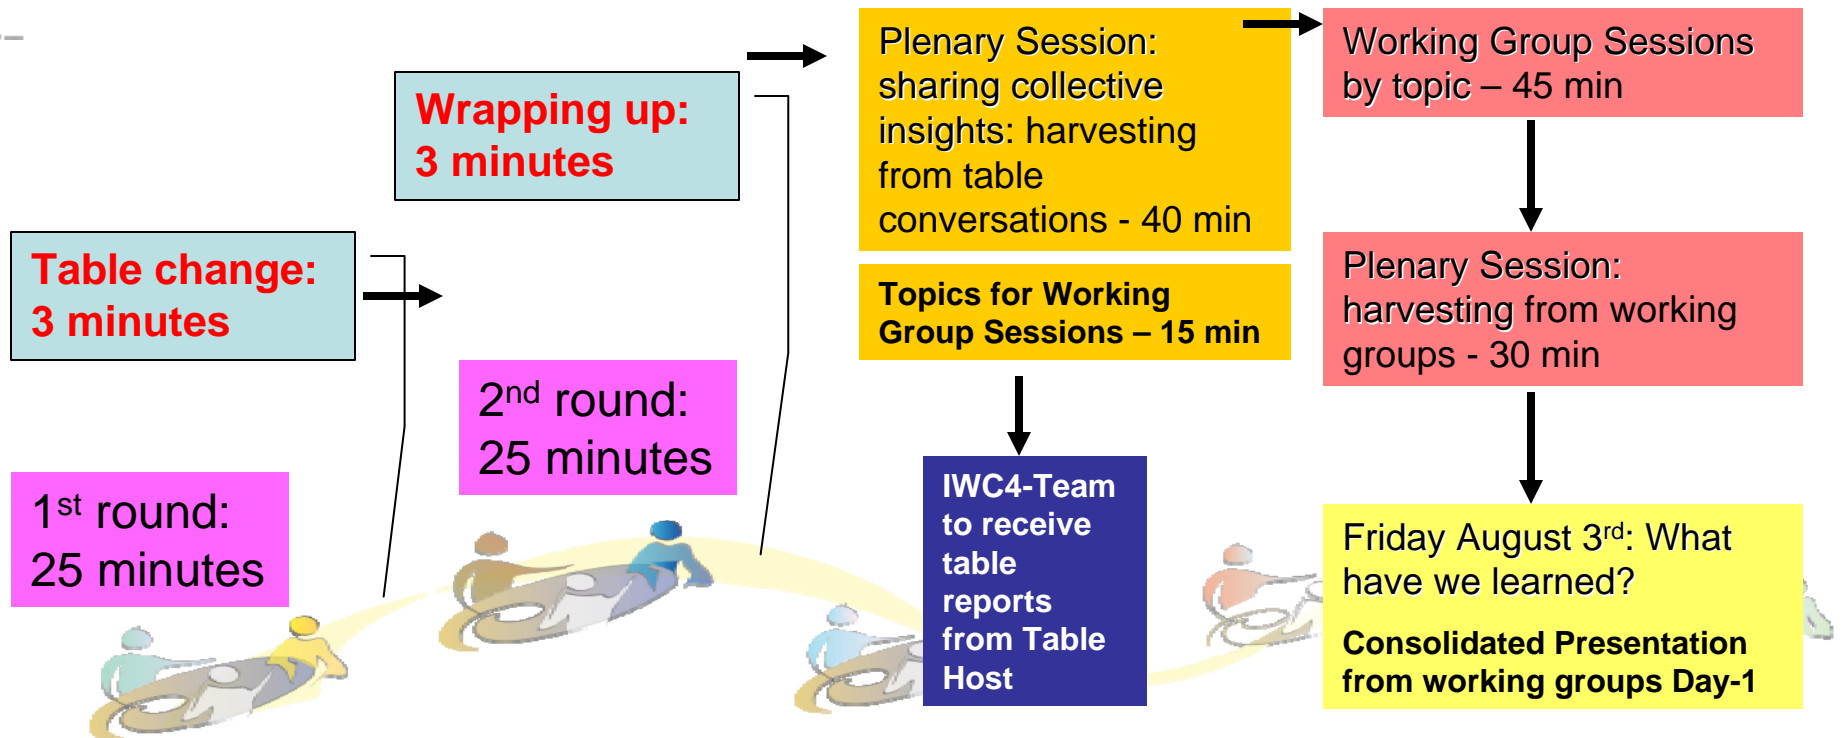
Wrapping up:
3 minutes

Table change:
3 minutes

$2^{nd}$ round:
25 minutes

$1^{st}$ round:
25 minutes

Plenary Session: sharing collective insights: harvesting from table conversations - 40 min

Topics for Working Group Sessions – 15 min

IWC4-Team to receive table reports from Table Host

Working Group Sessions by topic – 45 min

Plenary Session: harvesting from working groups - 30 min

Friday August $3^{rd}$: What have we learned?

Consolidated Presentation from working groups Day-1